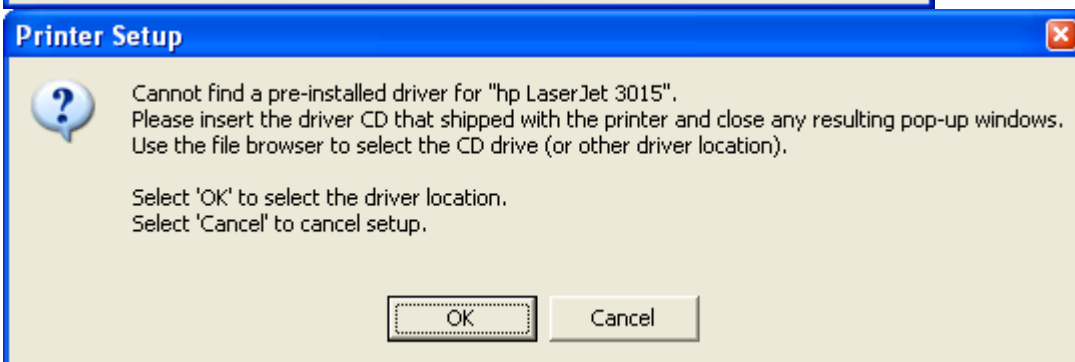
Printer Setup

Cannot find a pre-installed driver for "hp LaserJet 3015".
Please insert the driver CD that shipped with the printer and close any resulting pop-up windows.
Use the file browser to select the CD drive (or other driver location).

Select 'OK' to select the driver location.
Select 'Cancel' to cancel setup.

OK

Cancel